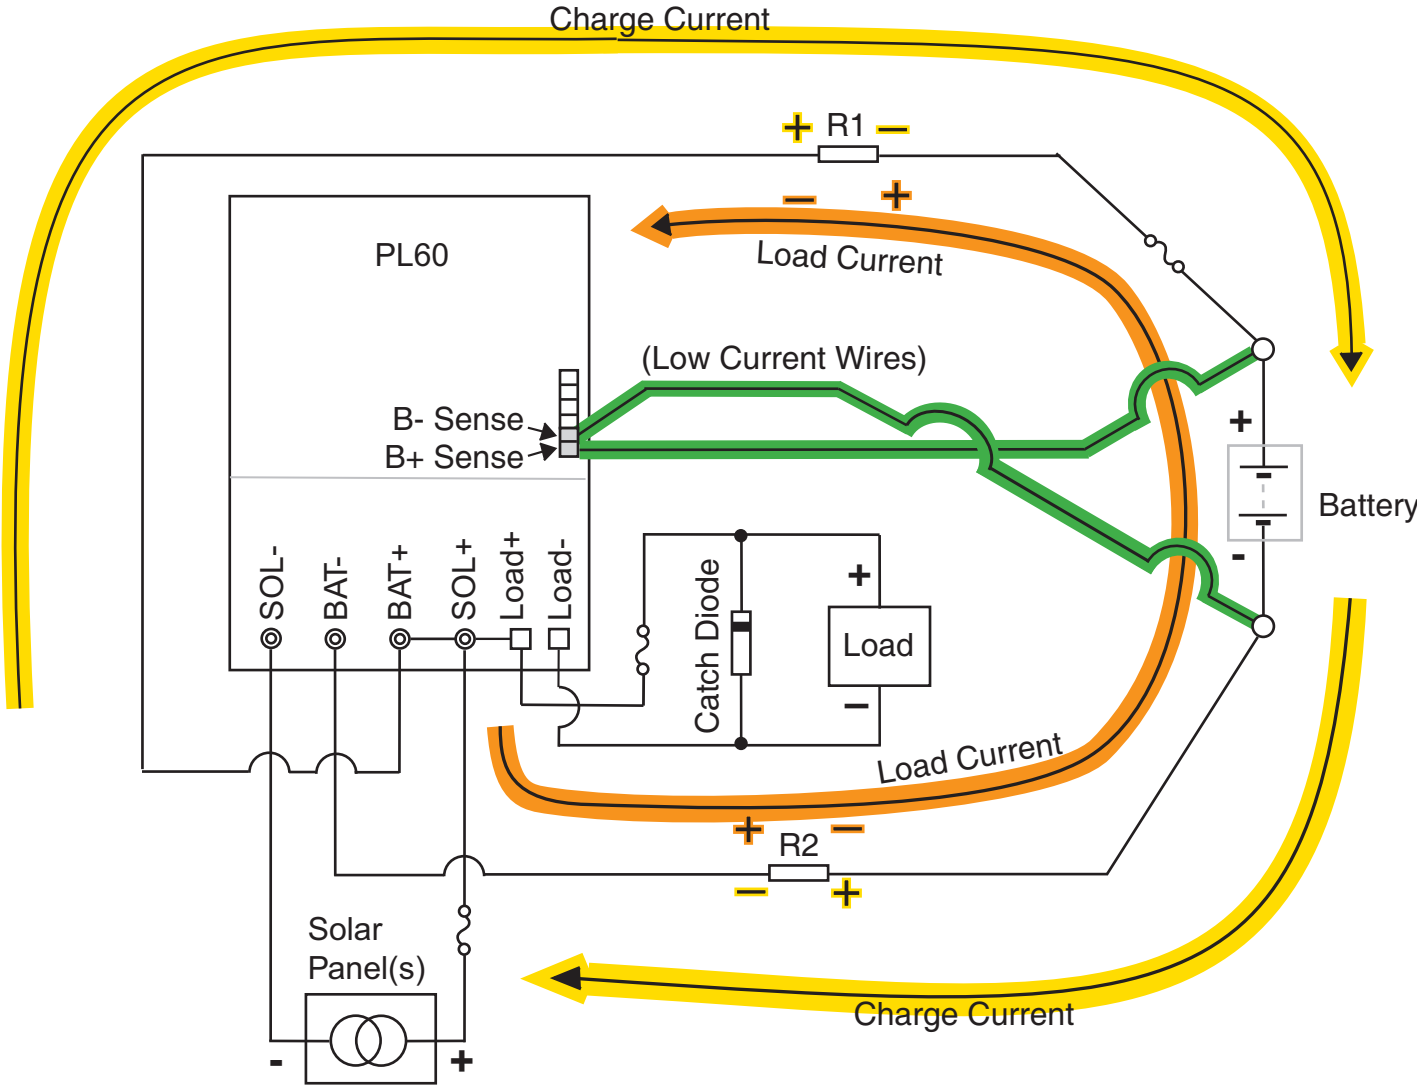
Charge Current

+ R1 −

− +

PL60

Load Current

(Low Current Wires)

B- Sense

B+ Sense

+

Battery

-

SOL-

BAT-

BAT+

SOL+

Load+

Load-

Catch Diode

+

Load

−

Load Current

+ −

R2

− +

Solar Panel(s)

-

+

Charge Current